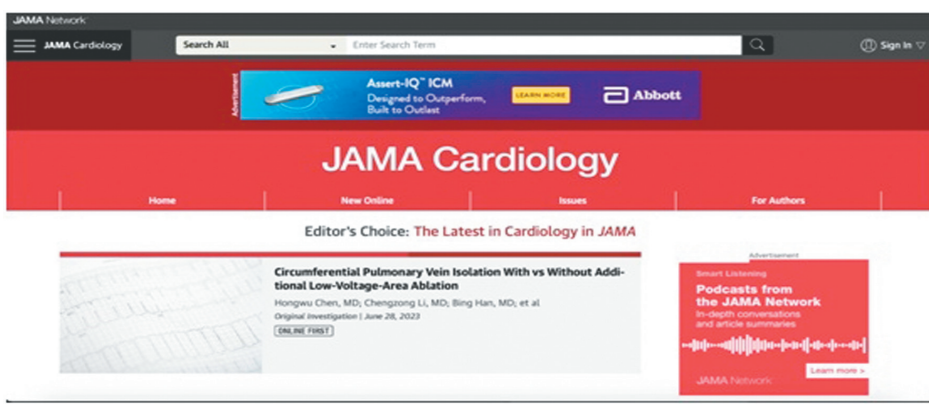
JAMA Network

JAMA Cardiology

Search All

Enter Search Term

Sign In

Advertisement

Assert-IQ™ ICM
Designed to Outperform, Built to Outlast

LEARN MORE

Abbott

JAMA Cardiology

Home

New Online

Issues

For Authors

Editor's Choice: The Latest in Cardiology in JAMA

Circumferential Pulmonary Vein Isolation With vs Without Additional Low-Voltage-Area Ablation

Hongwu Chen, MD; Chengzong Li, MD; Bing Han, MD; et al

Original Investigation | June 28, 2023

ONLINE FIRST

Advertisement

Smart Listening

Podcasts from the JAMA Network
In-depth conversations and article summaries

JAMA Network

Learn more >